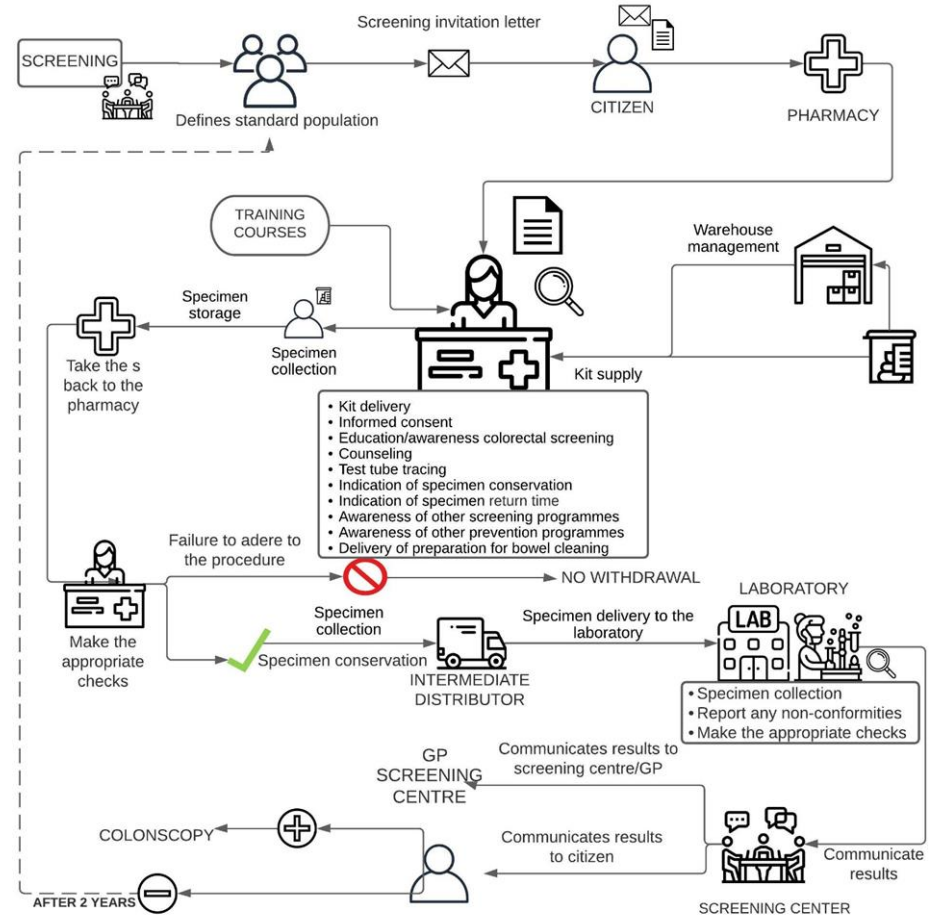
SCREENING

Defines standard population

Screening invitation letter

CITIZEN

PHARMACY

TRAINING COURSES

Warehouse management

Specimen storage

Take the s back to the pharmacy

Specimen collection

Kit supply

- Kit delivery
- Informed consent
- Education/awareness colorectal screening
- Counseling
- Test tube tracing
- Indication of specimen conservation
- Indication of specimen return time
- Awareness of other screening programmes
- Awareness of other prevention programmes
- Delivery of preparation for bowel cleaning

Failure to adere to the procedure

NO WITHDRAWAL

LABORATORY

Make the appropriate checks

Specimen collection

Specimen conservation

INTERMEDIATE DISTRIBUTOR

Specimen delivery to the laboratory

LAB

- Specimen collection
- Report any non-conformities
- Make the appropriate checks

GP SCREENING CENTRE

Communicates results to screening centre/GP

COLONSCOPY

Communicates results to citizen

Communicate results

AFTER 2 YEARS

SCREENING CENTER